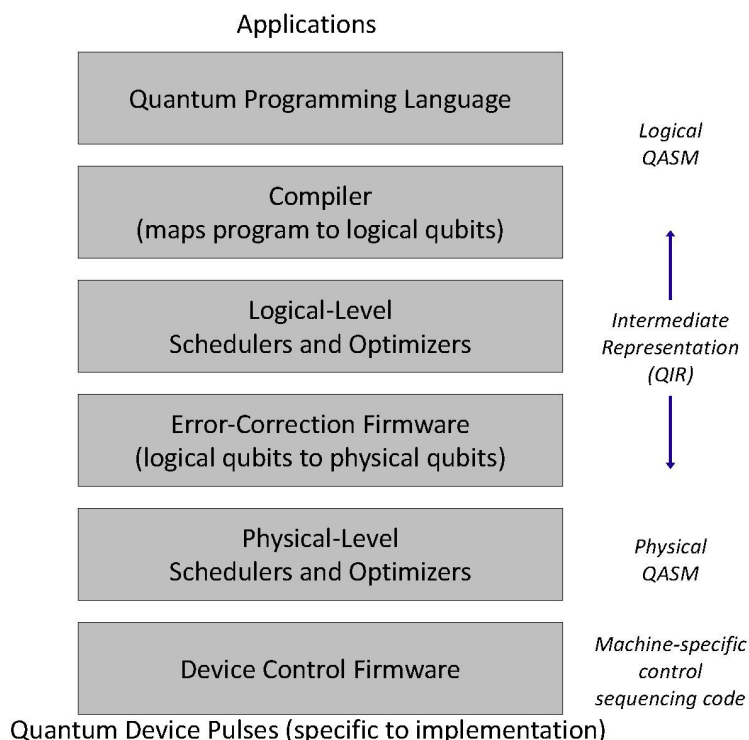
Applications

Quantum Programming Language

Compiler
(maps program to logical qubits)

Logical-Level
Schedulers and Optimizers

Error-Correction Firmware
(logical qubits to physical qubits)

Physical-Level
Schedulers and Optimizers

Device Control Firmware

Quantum Device Pulses (specific to implementation)

Logical
QASM

Intermediate
Representation
(QIR)

Physical
QASM

Machine-specific
control
sequencing code